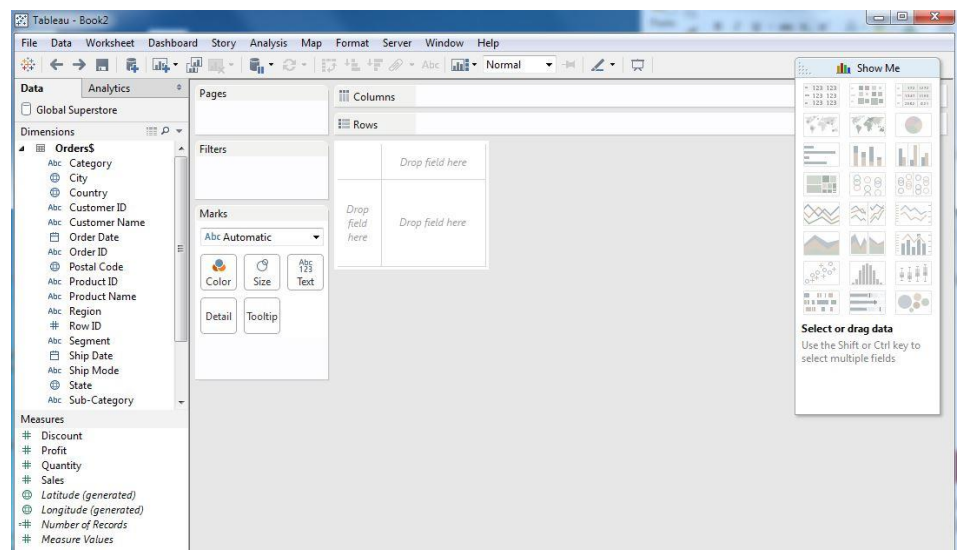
Tableau - Book2

File Data Worksheet Dashboard Story Analysis Map Format Server Window Help

Normal

Data Analytics

Global Superstore

Dimensions

Orders$
Abc Category
City
Country
Abc Customer ID
Abc Customer Name
Order Date
Abc Order ID
Postal Code
Abc Product ID
Abc Product Name
Abc Region
# Row ID
Abc Segment
Ship Date
Abc Ship Mode
State
Abc Sub-Category

Measures
# Discount
# Profit
# Quantity
# Sales
Latitude (generated)
Longitude (generated)
# Number of Records
# Measure Values

Pages

Filters

Marks

Abc Automatic

Color Size Abc 123 Text

Detail Tooltip

Columns

Rows

Drop field here

Drop field here

Drop field here

Show Me

Select or drag data

Use the Shift or Ctrl key to select multiple fields